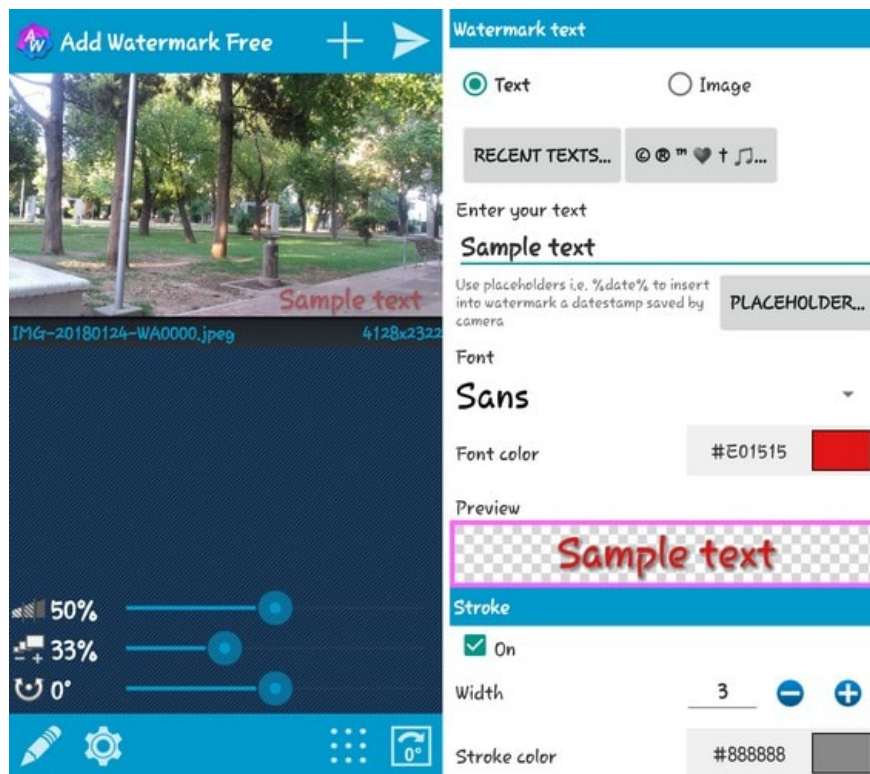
Add Watermark Free

Sample text

IMG-20180124-WA0000.jpeg 4128x2322

50%

33%

0°

0°

Watermark text

Text

Image

RECENT TEXTS...

© ® ™ ♥ † ♫...

Enter your text

Sample text

Use placeholders i.e. %date% to insert into watermark a datestamp saved by camera

PLACEHOLDER...

Font

Sans

Font color

#E01515

Preview

Sample text

Stroke

On

Width

3

Stroke color

#888888